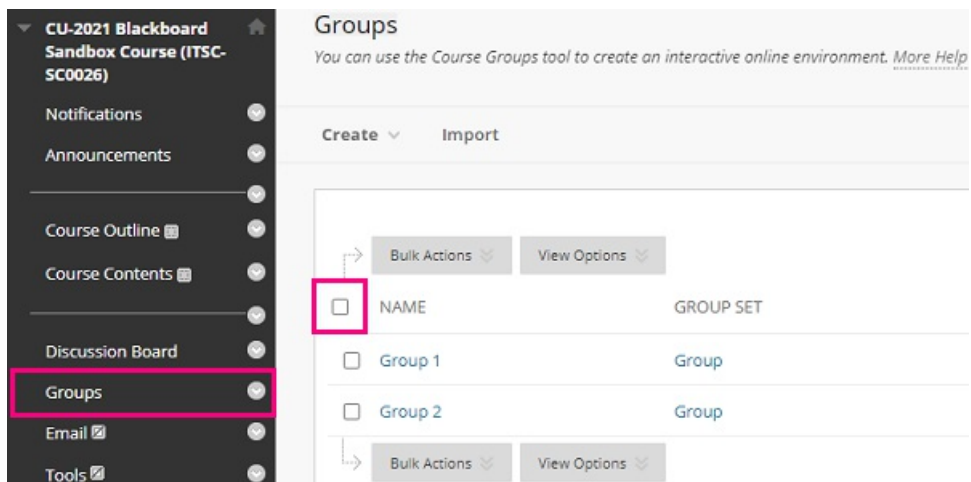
CU-2021 Blackboard Sandbox Course (ITSC-SC0026)

Notifications

Announcements

Course Outline

Course Contents

Discussion Board

Groups

Email

Tools

Groups

You can use the Course Groups tool to create an interactive online environment. More Help

Create

Import

Bulk Actions

View Options

| | NAME | GROUP SET |
|---|---|---|
| | Group 1 | Group |
| | Group 2 | Group |

Bulk Actions

View Options